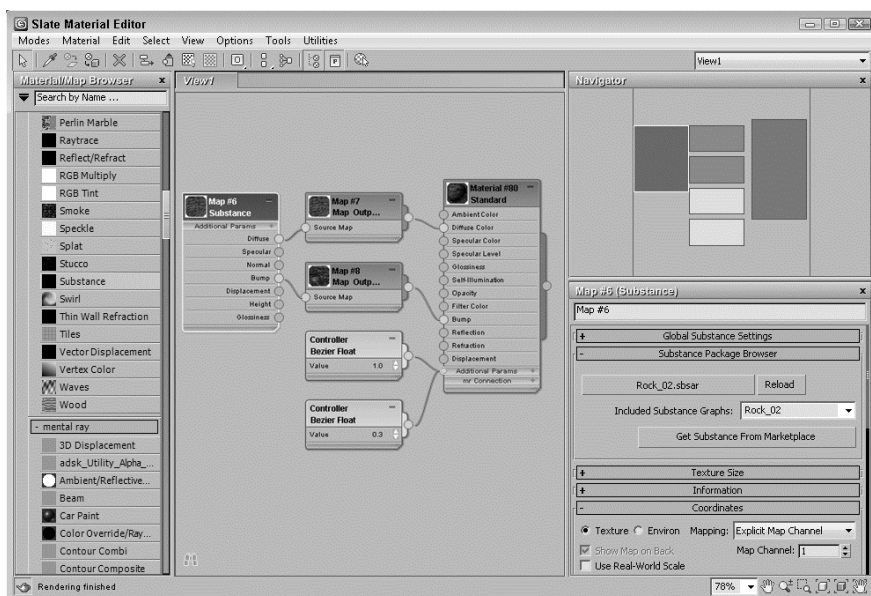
Slate Material Editor
Modes Material Edit Select View Options Tools Utilities
View1
Material/Map Browser
Search by Name ...
Perlin Marble
Raytrace
Reflect/Refract
RGB Multiply
RGB Tint
Smoke
Speckle
Splat
Stucco
Substance
Swirl
Thin Wall Refraction
Tiles
Vector Displacement
Vertex Color
Waves
Wood
- mental ray
3D Displacement
adsk_Utility_Alpha_...
Ambient/Reflective...
Beam
Car Paint
Color Override/Ray...
Contour Combi
Contour Composite
View1
Map #6
Substance
Additional Params
Diffuse
Specular
Normal
Bump
Displacement
Height
Glossiness
Map #7
Map Outp...
Source Map
Map #8
Map Outp...
Source Map
Controller
Bezier Float
Value 1.0
Controller
Bezier Float
Value 0.3
Material #80
Standard
Ambient Color
Diffuse Color
Specular Color
Specular Level
Glossiness
Self-Illumination
Opacity
Filter Color
Bump
Reflection
Refraction
Displacement
Additional Params
mr Connection
Navigator
Map #6 (Substance)
Map #6
Global Substance Settings
Substance Package Browser
Rock_02.sbsar
Reload
Included Substance Graphs: Rock_02
Get Substance From Marketplace
Texture Size
Information
Coordinates
Texture Environ Mapping: Explicit Map Channel
Show Map on Back
Map Channel: 1
Use Real-World Scale
Rendering finished
78%